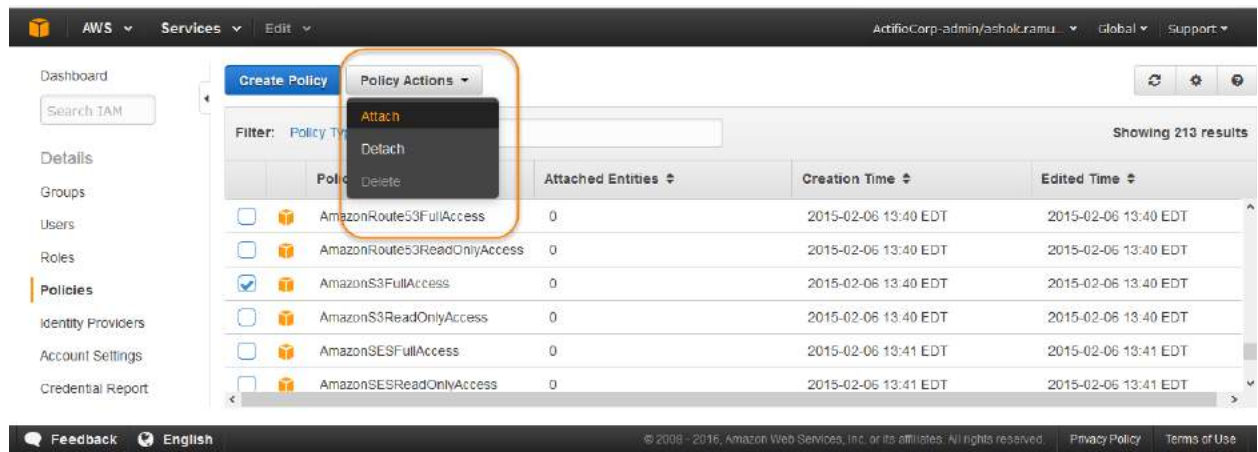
AWS Services Edit

ActifioCorp-admin/ashok.ramu... Global Support

Dashboard

Search IAM

Details

Groups

Users

Roles

Policies

Identity Providers

Account Settings

Credential Report

Create Policy

Policy Actions

Attach

Detach

Delete

Filter: Policy Ty

Showing 213 results

| | | Polic | Attached Entities | Creation Time | Edited Time |
|---|---|---|---|---|---|
| | | AmazonRoute53FullAccess | 0 | 2015-02-06 13:40 EDT | 2015-02-06 13:40 EDT |
| | | AmazonRoute53ReadOnlyAccess | 0 | 2015-02-06 13:40 EDT | 2015-02-06 13:40 EDT |
| | | AmazonS3FullAccess | 0 | 2015-02-06 13:40 EDT | 2015-02-06 13:40 EDT |
| | | AmazonS3ReadOnlyAccess | 0 | 2015-02-06 13:40 EDT | 2015-02-06 13:40 EDT |
| | | AmazonSESFullAccess | 0 | 2015-02-06 13:41 EDT | 2015-02-06 13:41 EDT |
| | | AmazonSESReadOnlyAccess | 0 | 2015-02-06 13:41 EDT | 2015-02-06 13:41 EDT |

Feedback English

© 2008 - 2016, Amazon Web Services, Inc. or its affiliates. All rights reserved. Privacy Policy Terms of Use